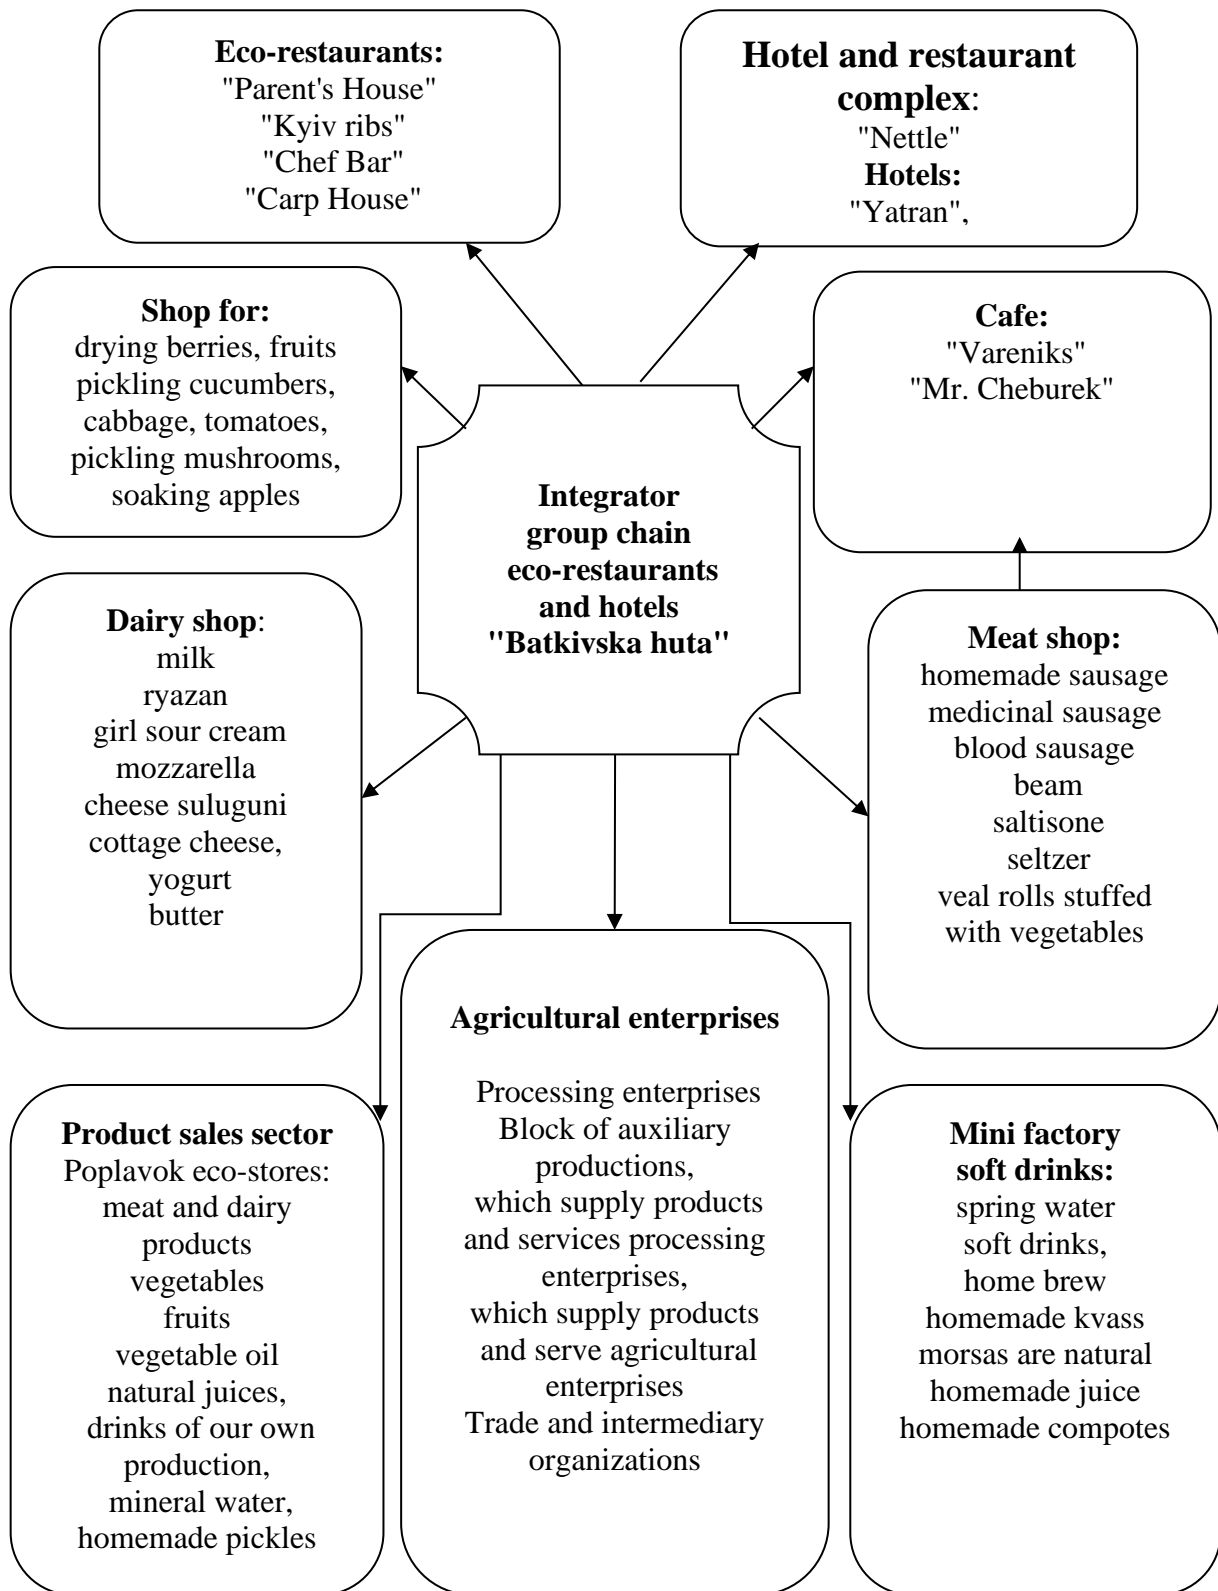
**Eco-restaurants:**
"Parent's House"
"Kyiv ribs"
"Chef Bar"
"Carp House"

**Hotel and restaurant complex**:
"Nettle"
**Hotels:**
"Yatran",

**Shop for:**
drying berries, fruits
pickling cucumbers,
cabbage, tomatoes,
pickling mushrooms,
soaking apples

**Cafe:**
"Vareniks"
"Mr. Cheburek"

**Integrator group chain eco-restaurants and hotels "Batkivska huta"**

**Dairy shop**:
milk
ryazan
girl sour cream
mozzarella
cheese suluguni
cottage cheese,
yogurt
butter

**Meat shop:**
homemade sausage
medicinal sausage
blood sausage
beam
saltisone
seltzer
veal rolls stuffed with vegetables

**Agricultural enterprises**

Processing enterprises
Block of auxiliary productions,
which supply products and services processing enterprises,
which supply products and serve agricultural enterprises
Trade and intermediary organizations

**Product sales sector**
Poplavok eco-stores:
meat and dairy products
vegetables
fruits
vegetable oil
natural juices,
drinks of our own production,
mineral water,
homemade pickles

**Mini factory soft drinks:**
spring water
soft drinks,
home brew
homemade kvass
morsas are natural
homemade juice
homemade compotes